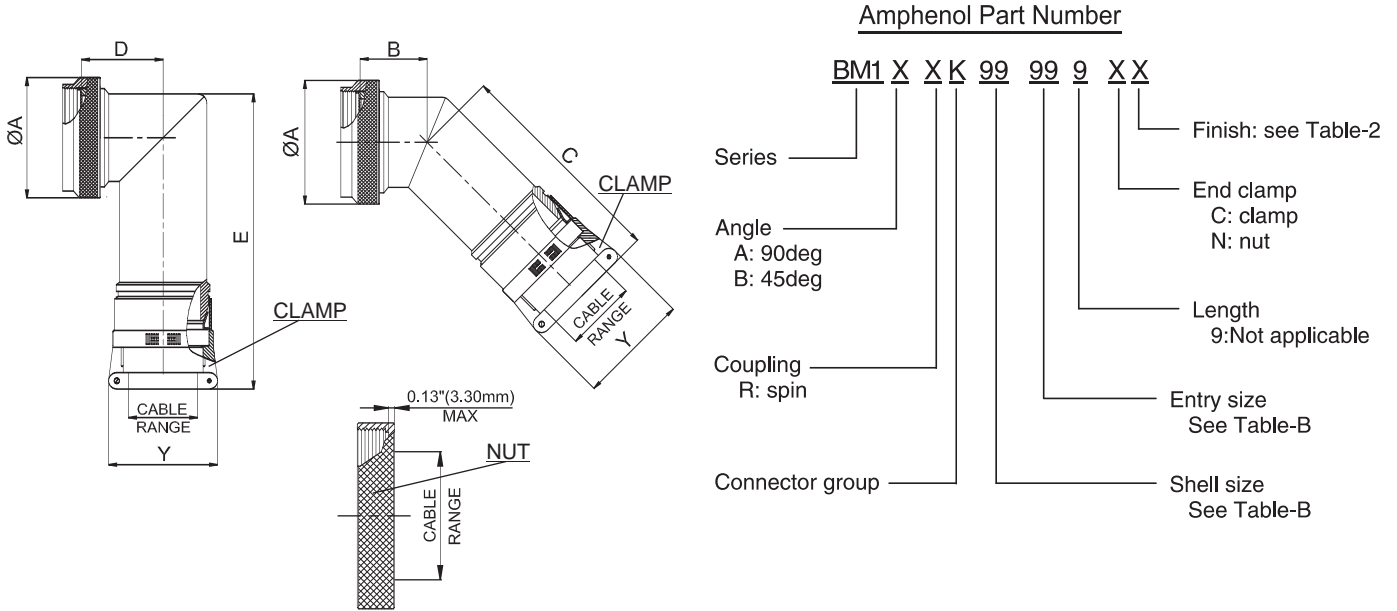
D

ØA

E

CLAMP

CABLE RANGE

Y

B

ØA

C

CLAMP

CABLE RANGE

Y

0.13"(3.30mm) MAX

NUT

CABLE RANGE

Amphenol Part Number

BM1 X X K 99 99 9 X X

Series

Angle
A: 90deg
B: 45deg

Coupling
R: spin

Connector group

Finish: see Table-2

End clamp
C: clamp
N: nut

Length
9:Not applicable

Entry size
See Table-B

Shell size
See Table-B